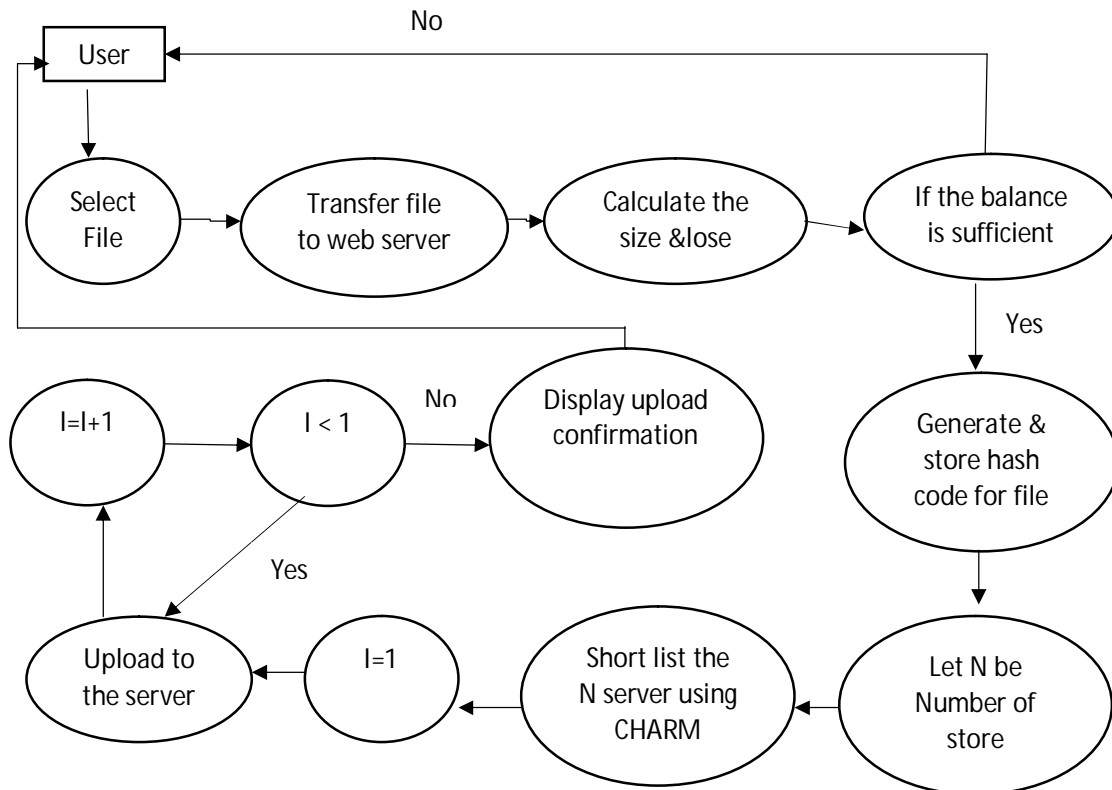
No

User

Select File

Transfer file to web server

Calculate the size &lose

If the balance is sufficient

Yes

I=I+1

I < 1

No

Display upload confirmation

Generate & store hash code for file

Yes

Upload to the server

I=1

Short list the N server using CHARM

Let N be Number of store